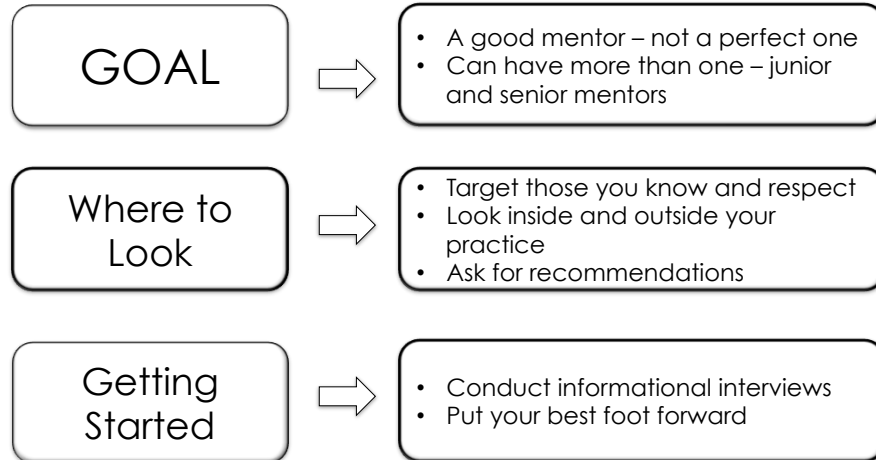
GOAL

- A good mentor – not a perfect one
- Can have more than one – junior and senior mentors

Where to Look

- Target those you know and respect
- Look inside and outside your practice
- Ask for recommendations

Getting Started

- Conduct informational interviews
- Put your best foot forward